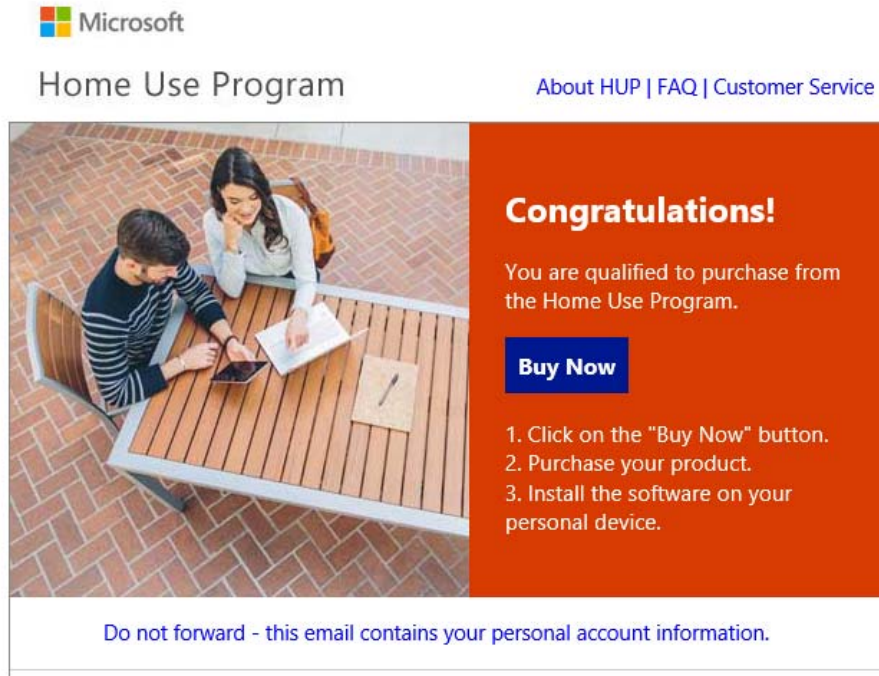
Microsoft

Home Use Program

About HUP | FAQ | Customer Service

Congratulations!

You are qualified to purchase from the Home Use Program.

Buy Now

1. Click on the "Buy Now" button.
2. Purchase your product.
3. Install the software on your personal device.

Do not forward - this email contains your personal account information.